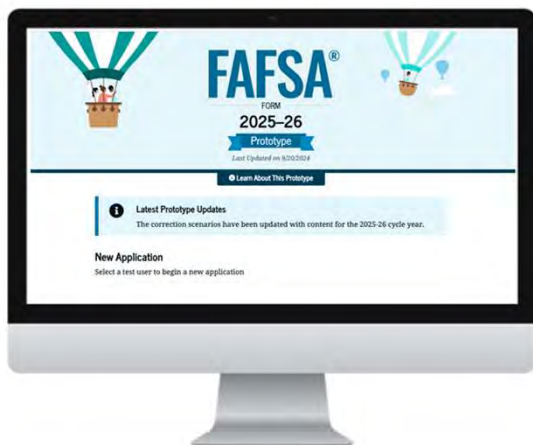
FAFSA®
FORM
2025–26
Prototype
Last Updated on 9/20/2024

Learn About This Prototype

Latest Prototype Updates
The correction scenarios have been updated with content for the 2025-26 cycle year.

New Application
Select a test user to begin a new application